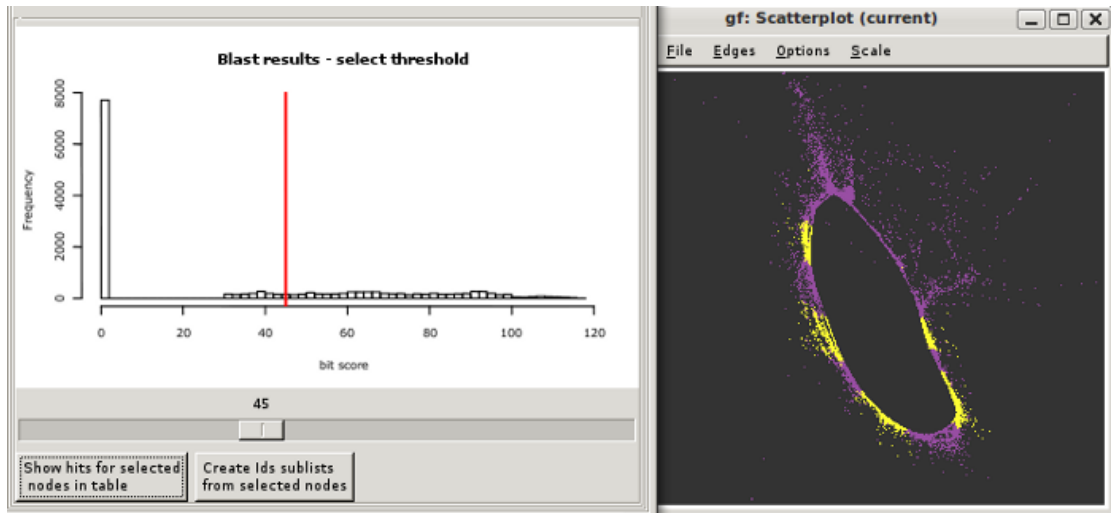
Blast results - select threshold

Frequency

8000
6000
4000
2000
0

0 20 40 60 80 100 120

bit score

45

Show hits for selected nodes in table

Create Ids sublists from selected nodes

gf: Scatterplot (current)

File Edges Options Scale